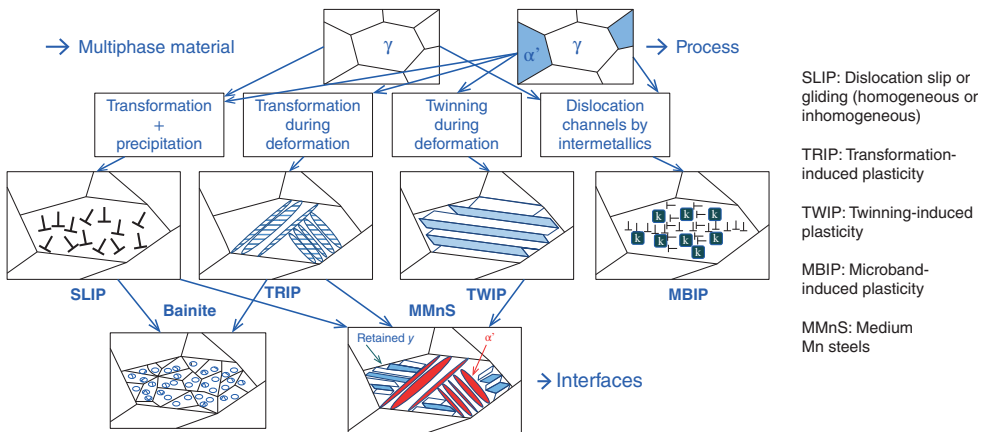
→ Multiphase material

γ

α' γ

→ Process

Transformation + precipitation

Transformation during deformation

Twinning during deformation

Dislocation channels by intermetallics

k k k k k k k k

SLIP

TRIP

TWIP

MBIP

Bainite

MMnS

Retained γ

α'

→ Interfaces

SLIP: Dislocation slip or gliding (homogeneous or inhomogeneous)

TRIP: Transformation-induced plasticity

TWIP: Twinning-induced plasticity

MBIP: Microband-induced plasticity

MMnS: Medium Mn steels